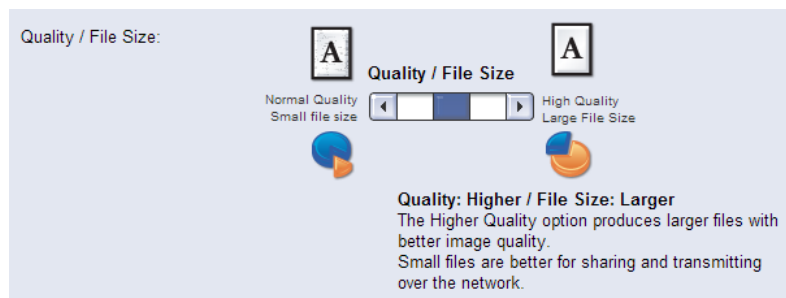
Quality / File Size:

A

A

Quality / File Size

Normal Quality
Small file size

High Quality
Large File Size

Quality: Higher / File Size: Larger
The Higher Quality option produces larger files with better image quality.
Small files are better for sharing and transmitting over the network.